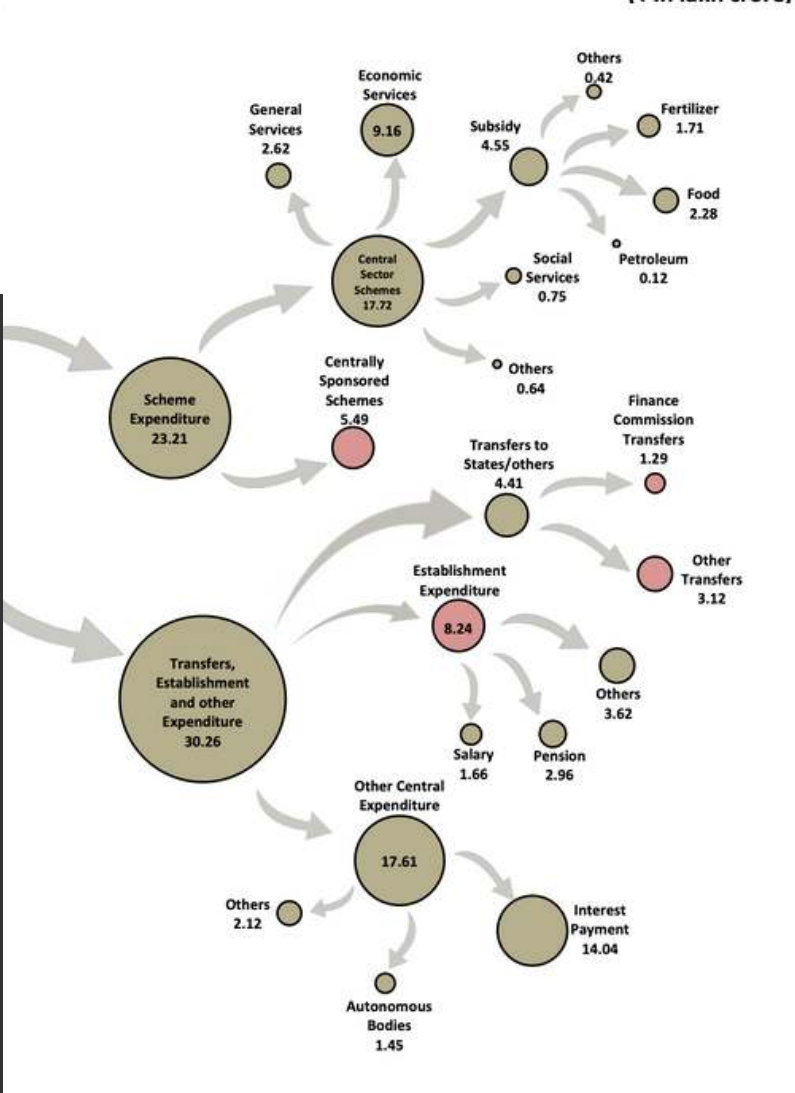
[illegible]

Economic Services
9.16

General Services
2.62

Others
0.42

Subsidy
4.55

Fertilizer
1.71

Food
2.28

Petroleum
0.12

Central Sector Schemes
17.72

Social Services
0.75

Others
0.64

Scheme Expenditure
23.21

Centrally Sponsored Schemes
5.49

Transfers to States/others
4.41

Finance Commission Transfers
1.29

Other Transfers
3.12

Establishment Expenditure
8.24

Others
3.62

Transfers, Establishment and other Expenditure
30.26

Salary
1.66

Pension
2.96

Other Central Expenditure
17.61

Others
2.12

Interest Payment
14.04

Autonomous Bodies
1.45